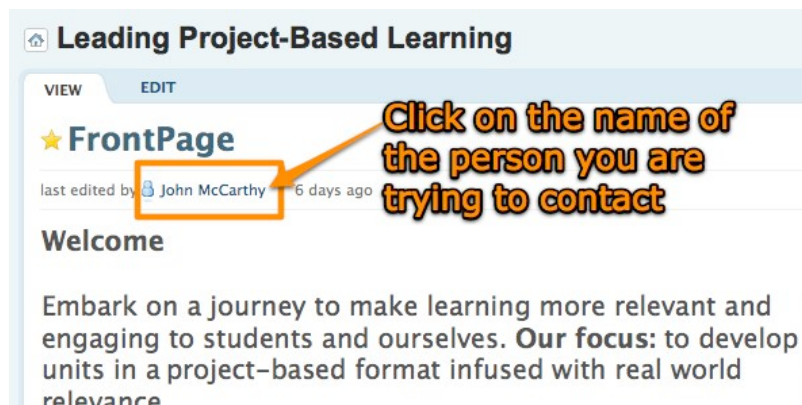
Leading Project-Based Learning

VIEW EDIT

FrontPage

last edited by John McCarthy 6 days ago

Click on the name of the person you are trying to contact

Welcome

Embark on a journey to make learning more relevant and engaging to students and ourselves. **Our focus:** to develop units in a project-based format infused with real world relevance.